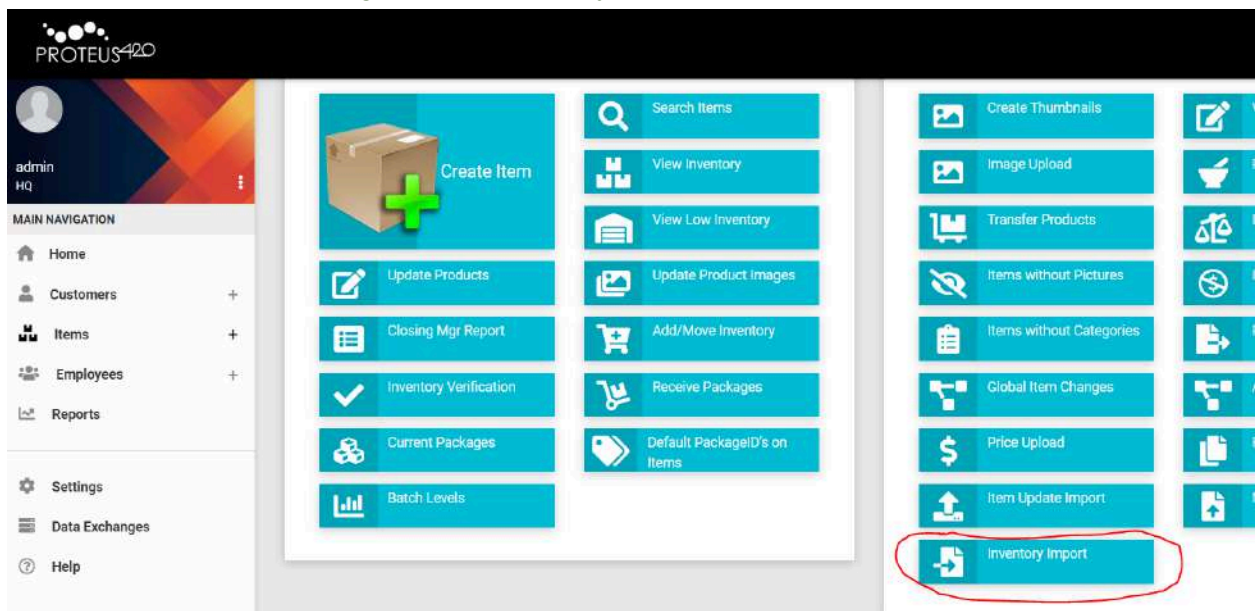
PROTEUS420

admin
HQ

MAIN NAVIGATION

Home
Customers +
Items +
Employees +
Reports

Settings
Data Exchanges
Help

Create Item
Search Items
View Inventory
View Low Inventory
Update Products
Update Product Images
Closing Mgr Report
Add/Move Inventory
Inventory Verification
Receive Packages
Current Packages
Default PackageID's on Items
Batch Levels

Create Thumbnails
Image Upload
Transfer Products
Items without Pictures
Items without Categories
Global Item Changes
Price Upload
Item Update Import
Inventory Import